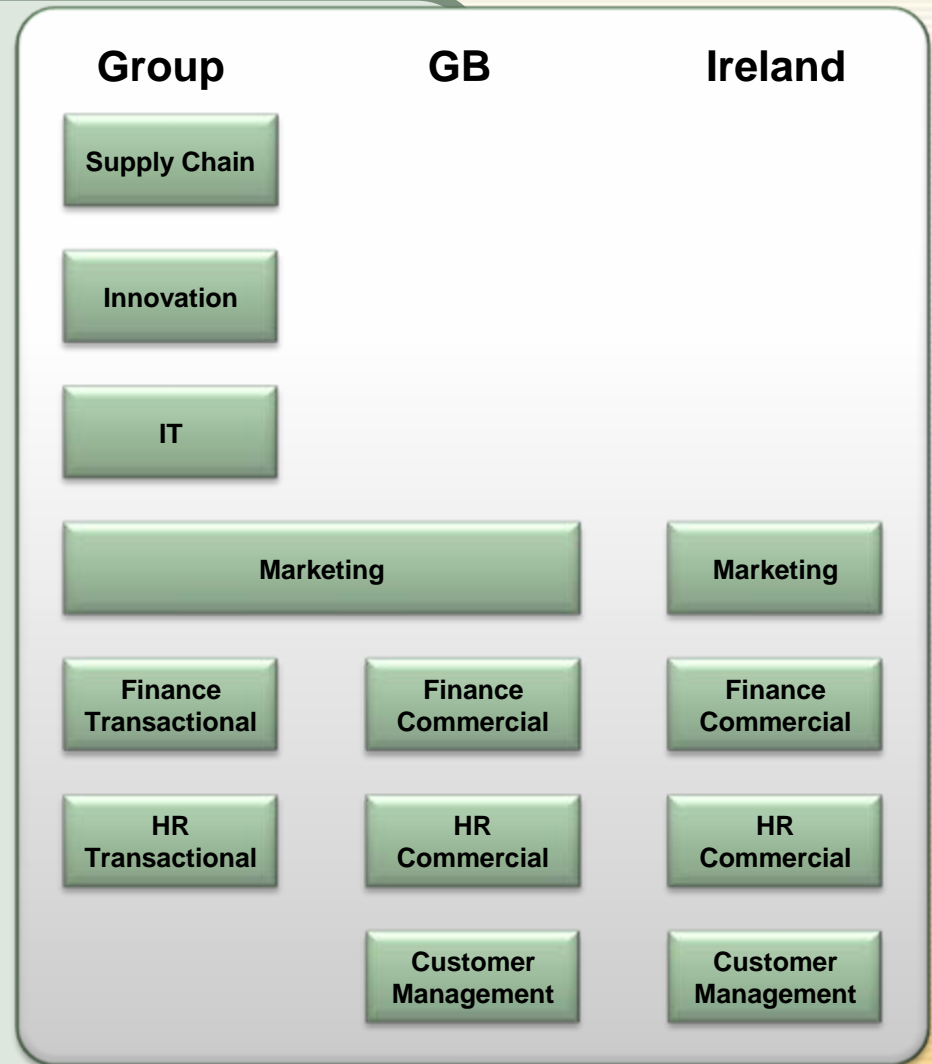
Group GB Ireland

Supply Chain

Innovation

IT

Marketing

Marketing

Finance Transactional

Finance Commercial

Finance Commercial

HR Transactional

HR Commercial

HR Commercial

Customer Management

Customer Management